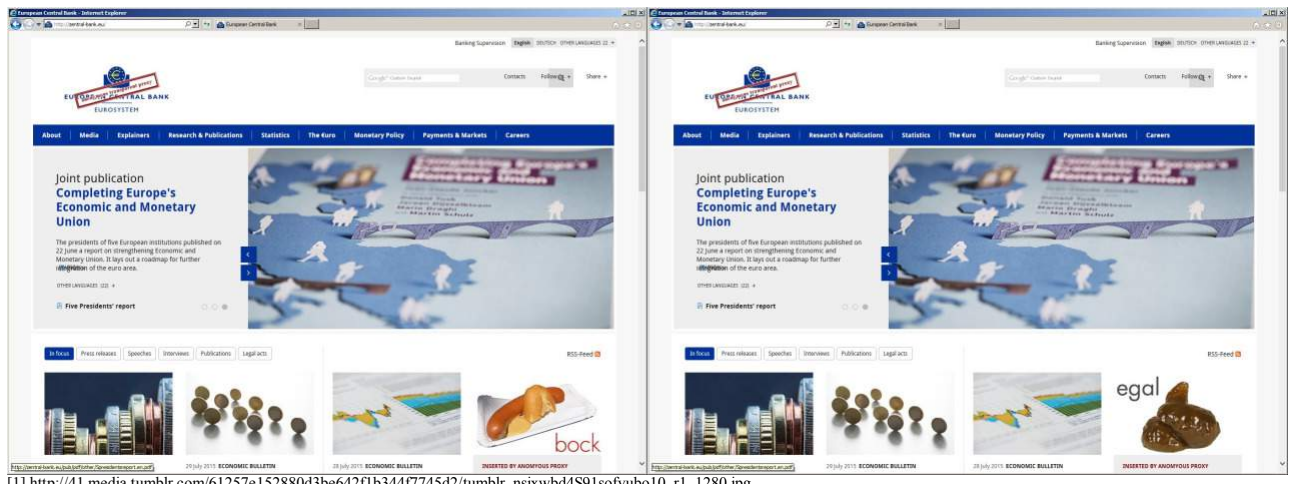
European Central Bank - Internet Explorer
http://central-bank.eu/
European Central Bank
Banking Supervision English DEUTSCH OTHER LANGUAGES 22
EUROPEAN CENTRAL BANK
EUROSYSTEM
Contacts Follow Share
About Media Explainers Research & Publications Statistics The €uro Monetary Policy Payments & Markets Careers
Joint publication
Completing Europe's Economic and Monetary Union
The presidents of five European institutions published on 22 June a report on strengthening Economic and Monetary Union. It lays out a roadmap for further integration of the euro area.
OTHER LANGUAGES (22)
Five Presidents' report
In focus Press releases Speeches Interviews Publications Legal acts
RSS-Feed
bock
http://central-bank.eu/pub/pdf/other/5presidentsreport.en.pdf
29 July 2015 ECONOMIC BULLETIN
28 July 2015 ECONOMIC BULLETIN
INSERTED BY ANONYMOUS PROXY

European Central Bank - Internet Explorer
http://central-bank.eu/
European Central Bank
Banking Supervision English DEUTSCH OTHER LANGUAGES 22
EUROPEAN CENTRAL BANK
EUROSYSTEM
Contacts Follow Share
About Media Explainers Research & Publications Statistics The €uro Monetary Policy Payments & Markets Careers
Joint publication
Completing Europe's Economic and Monetary Union
The presidents of five European institutions published on 22 June a report on strengthening Economic and Monetary Union. It lays out a roadmap for further integration of the euro area.
OTHER LANGUAGES (22)
Five Presidents' report
In focus Press releases Speeches Interviews Publications Legal acts
RSS-Feed
egal
http://central-bank.eu/pub/pdf/other/5presidentsreport.en.pdf
29 July 2015 ECONOMIC BULLETIN
28 July 2015 ECONOMIC BULLETIN
INSERTED BY ANONYMOUS PROXY

[1] http://41.media.tumblr.com/61257e152880d3be642f1b344f7745d2/tumblr_nsjxwbd4S91sofyubo10_r1_1280.jpg